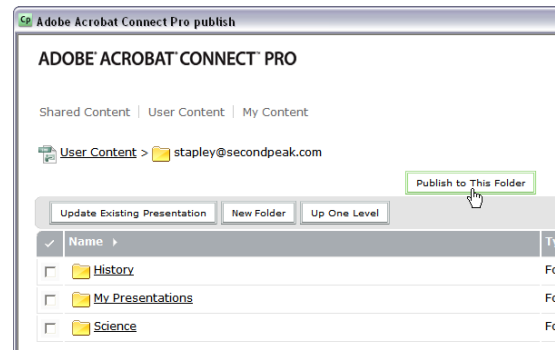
Adobe Acrobat Connect Pro publish

ADOBE® ACROBAT® CONNECT™ PRO

Shared Content | User Content | My Content

User Content > stapley@secondpeak.com

Publish to This Folder

Update Existing Presentation | New Folder | Up One Level

| ✓ | Name ▸ | Ty |
|---|---|---|
| ☐ | History | Fo |
| ☐ | My Presentations | Fo |
| ☐ | Science | Fo |